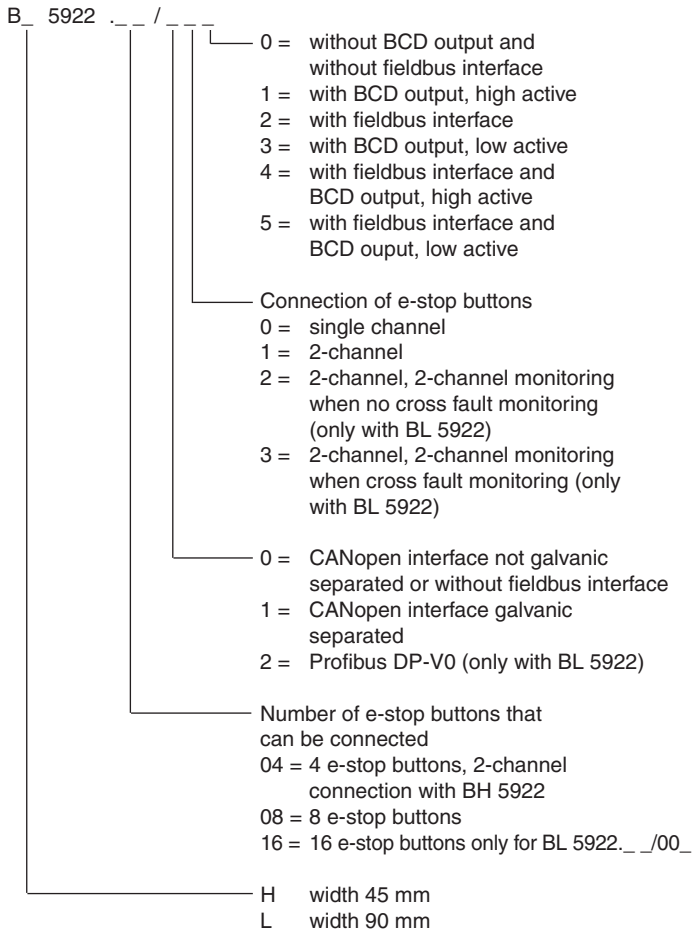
B_ 5922 ._ _ / _ _ _

0 = without BCD output and without fieldbus interface
1 = with BCD output, high active
2 = with fieldbus interface
3 = with BCD output, low active
4 = with fieldbus interface and BCD output, high active
5 = with fieldbus interface and BCD ouput, low active

Connection of e-stop buttons
0 = single channel
1 = 2-channel
2 = 2-channel, 2-channel monitoring when no cross fault monitoring (only with BL 5922)
3 = 2-channel, 2-channel monitoring when cross fault monitoring (only with BL 5922)

0 = CANopen interface not galvanic separated or without fieldbus interface
1 = CANopen interface galvanic separated
2 = Profibus DP-V0 (only with BL 5922)

Number of e-stop buttons that can be connected
04 = 4 e-stop buttons, 2-channel connection with BH 5922
08 = 8 e-stop buttons
16 = 16 e-stop buttons only for BL 5922._ _/00_

H width 45 mm
L width 90 mm